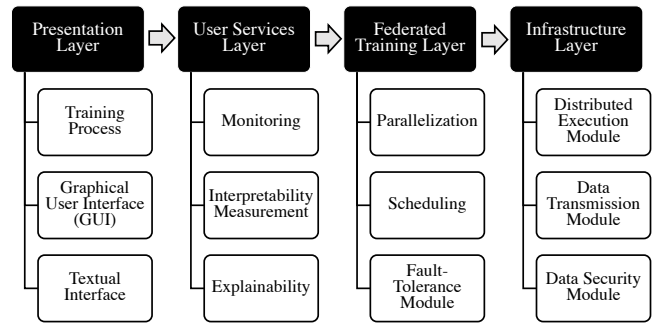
Presentation Layer

Training Process

Graphical User Interface (GUI)

Textual Interface

User Services Layer

Monitoring

Interpretability Measurement

Explainability

Federated Training Layer

Parallelization

Scheduling

Fault-Tolerance Module

Infrastructure Layer

Distributed Execution Module

Data Transmission Module

Data Security Module